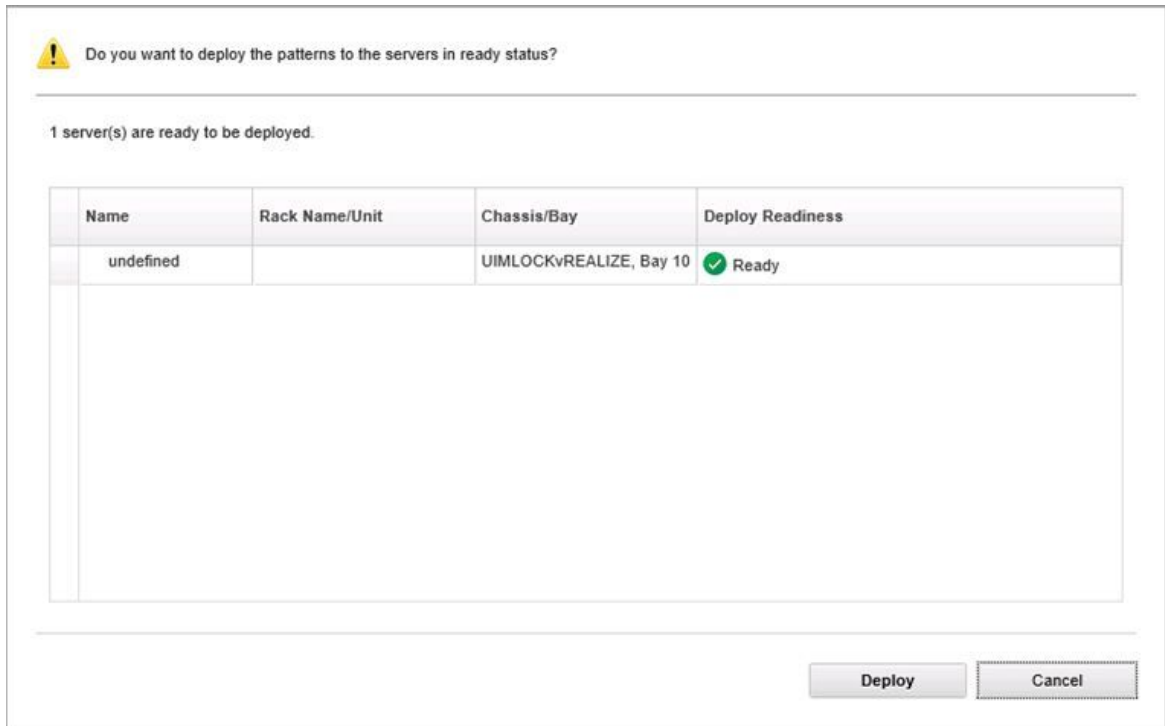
Do you want to deploy the patterns to the servers in ready status?

1 server(s) are ready to be deployed.

| Name | Rack Name/Unit | Chassis/Bay | Deploy Readiness |
|---|---|---|---|
| undefined | | UIMLOCKvREALIZE, Bay 10 | Ready |

Deploy Cancel